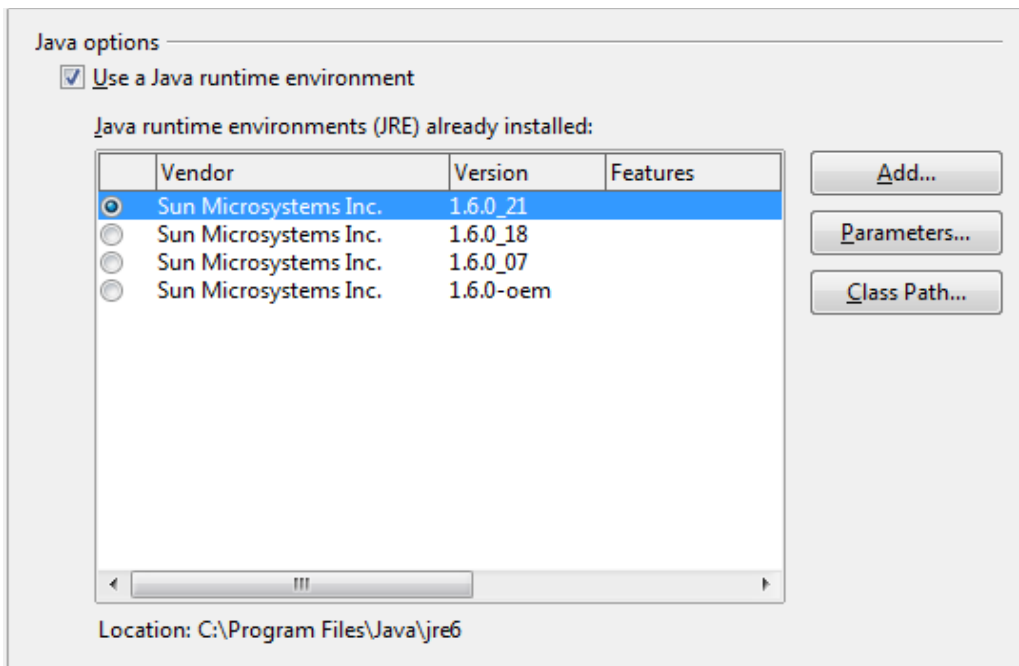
Java options

Use a Java runtime environment

Java runtime environments (JRE) already installed:

| | Vendor | Version | Features |
|---|---|---|---|
| | Sun Microsystems Inc. | 1.6.0_21 | |
| | Sun Microsystems Inc. | 1.6.0_18 | |
| | Sun Microsystems Inc. | 1.6.0_07 | |
| | Sun Microsystems Inc. | 1.6.0-oem | |

Add...

Parameters...

Class Path...

Location: C:\Program Files\Java\jre6